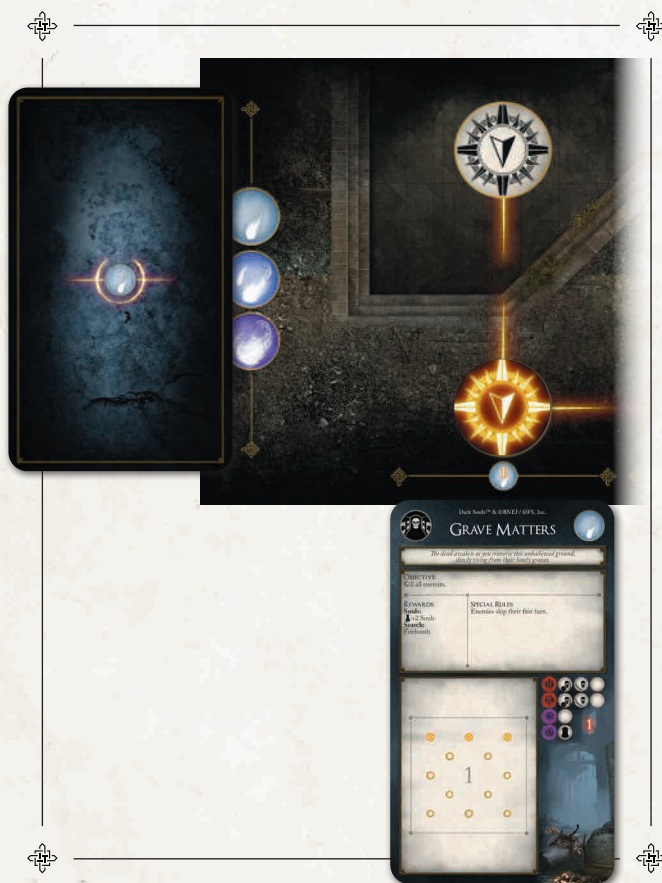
Dark Souls™ & ©BNEI / ©FS, Inc.

Grave Matters

The dead awaken as you traverse this unhallowed ground, slowly rising from their lonely graves.

Objective
Kill all enemies.

Rewards
Souls:
+2 Souls
Search:
Firebomb

Special Rules
Enemies skip their first turn.

1

1